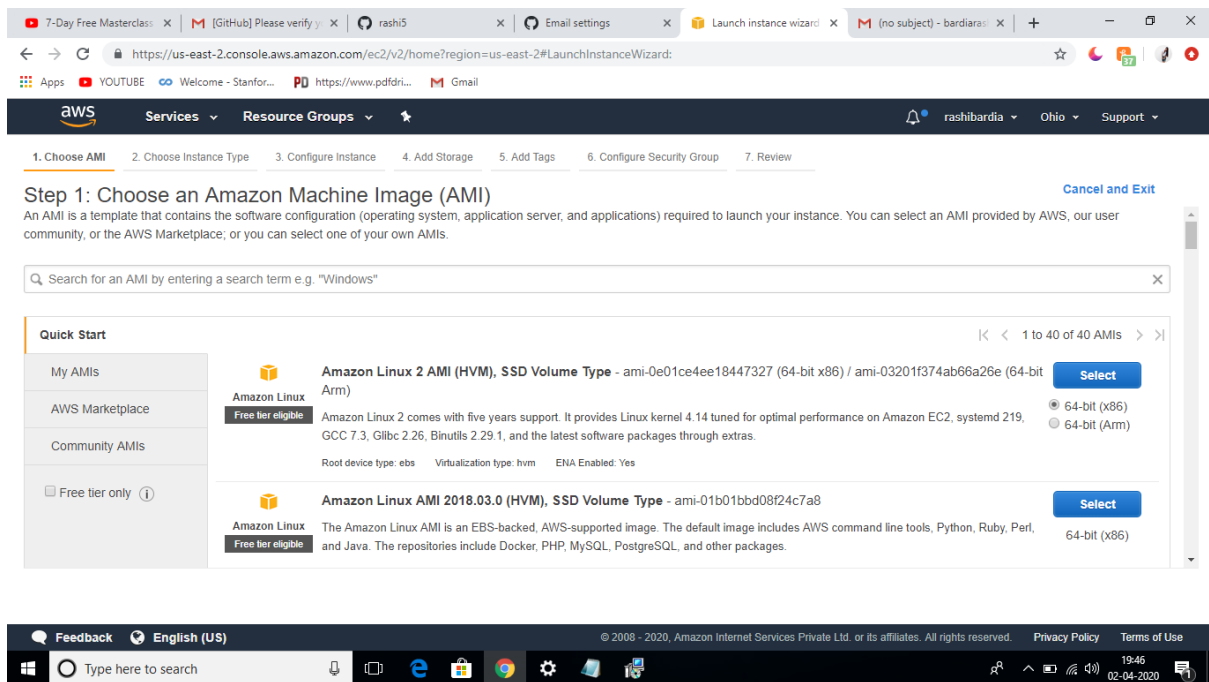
7-Day Free Masterclass × | [GitHub] Please verify y × | rashi5 × | Email settings × | Launch instance wizard × | (no subject) - bardiaras × | +

https://us-east-2.console.aws.amazon.com/ec2/v2/home?region=us-east-2#LaunchInstanceWizard:

Apps YOUTUBE Welcome - Stanfor... https://www.pdfdri... Gmail

aws Services Resource Groups rashibardia Ohio Support

1. Choose AMI 2. Choose Instance Type 3. Configure Instance 4. Add Storage 5. Add Tags 6. Configure Security Group 7. Review

Step 1: Choose an Amazon Machine Image (AMI)

Cancel and Exit

An AMI is a template that contains the software configuration (operating system, application server, and applications) required to launch your instance. You can select an AMI provided by AWS, our user community, or the AWS Marketplace; or you can select one of your own AMIs.

Search for an AMI by entering a search term e.g. "Windows"

Quick Start

1 to 40 of 40 AMIs

My AMIs

AWS Marketplace

Community AMIs

Free tier only

Amazon Linux
Free tier eligible

Amazon Linux 2 AMI (HVM), SSD Volume Type - ami-0e01ce4ee18447327 (64-bit x86) / ami-03201f374ab66a26e (64-bit Arm)

Amazon Linux 2 comes with five years support. It provides Linux kernel 4.14 tuned for optimal performance on Amazon EC2, systemd 219, GCC 7.3, Glibc 2.26, Binutils 2.29.1, and the latest software packages through extras.

Root device type: ebs Virtualization type: hvm ENA Enabled: Yes

Select
64-bit (x86)
64-bit (Arm)

Amazon Linux
Free tier eligible

Amazon Linux AMI 2018.03.0 (HVM), SSD Volume Type - ami-01b01bbd08f24c7a8

The Amazon Linux AMI is an EBS-backed, AWS-supported image. The default image includes AWS command line tools, Python, Ruby, Perl, and Java. The repositories include Docker, PHP, MySQL, PostgreSQL, and other packages.

Select
64-bit (x86)

Feedback English (US) © 2008 - 2020, Amazon Internet Services Private Ltd. or its affiliates. All rights reserved. Privacy Policy Terms of Use

Type here to search

19:46
02-04-2020